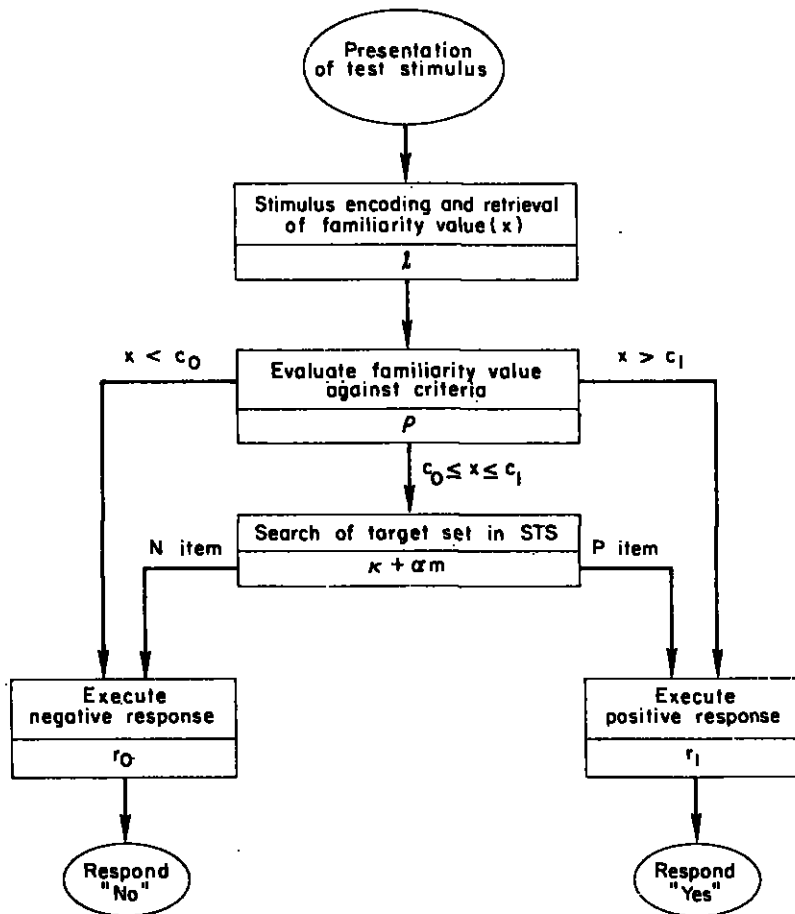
Presentation of test stimulus

Stimulus encoding and retrieval of familiarity value ( x )

$l$

$x < c_0$

Evaluate familiarity value against criteria

$P$

$x > c_1$

$c_0 \leq x \leq c_1$

Search of target set in STS

$\kappa + \alpha m$

N item

P item

Execute negative response

$r_0$

Execute positive response

$r_1$

Respond "No"

Respond "Yes"